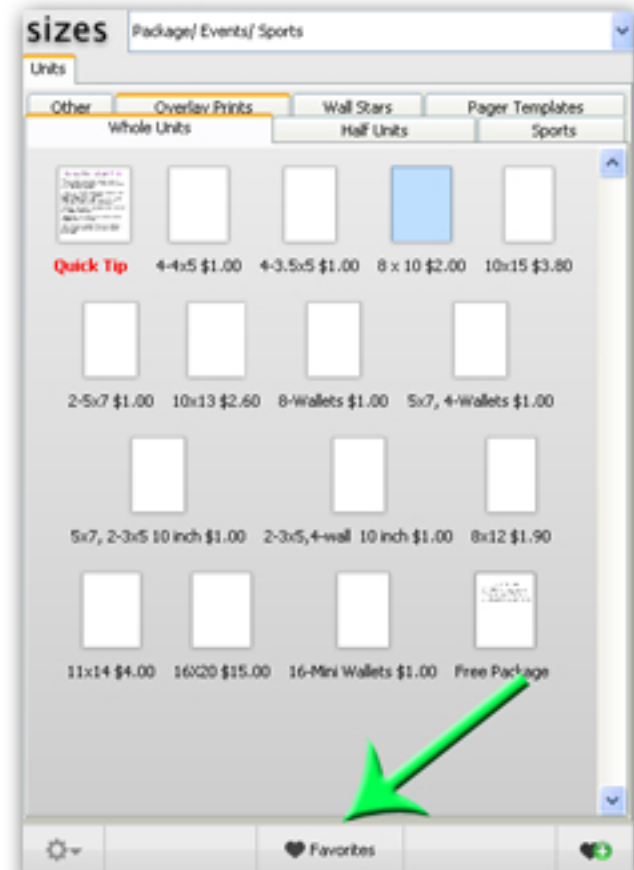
sizes

Package/ Events/ Sports

Units

Other
Overlay Prints
Wall Stars
Pager Templates
Whole Units
Half Units
Sports

Quick Tip
4-4x5 $1.00
4-3.5x5 $1.00
8 x 10 $2.00
10x15 $3.80

2-5x7 $1.00
10x13 $2.60
8-Wallets $1.00
5x7, 4-Wallets $1.00

5x7, 2-3x5 10 inch $1.00
2-3x5,4-wall 10 inch $1.00
8x12 $1.90

11x14 $4.00
16X20 $15.00
16-Mini Wallets $1.00
Free Package

Favorites